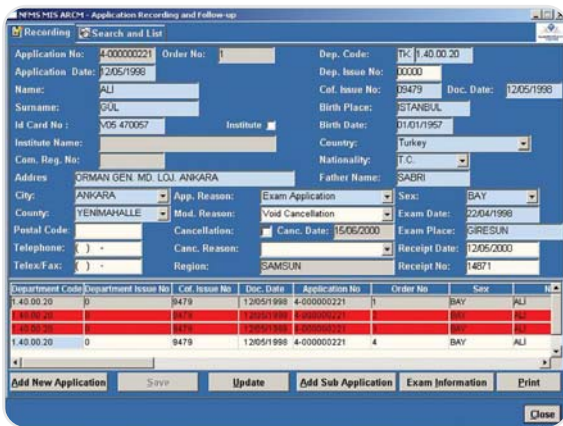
NFMS MIS ARCM - Application Recording and Follow-up

Recording | Search and List

Application No: 4-000000221 Order No: 1
Dep. Code: TK 1.40.00.20
Application Date: 12/05/1998
Dep. Issue No: 00000
Name: ALI
Cof. Issue No: 09479 Doc. Date: 12/05/1998
Surname: GUL
Birth Place: ISTANBUL
Id Card No: V05 470057
Institute
Birth Date: 01/01/1957
Institute Name:
Country: Turkey
Com. Reg. No:
Nationality: T.C.
Addres: ORMAN GEN. MD. LOJ. ANKARA
Father Name: SABRI
City: ANKARA
App. Reason: Exam Application
Sex: BAY
County: YENIMAHALLE
Mod. Reason: Void Cancellation
Exam Date: 22/04/1998
Postal Code:
Cancellation: Canc. Date: 15/06/2000
Exam Place: GIRESUN
Telephone: ( ) -
Canc. Reason:
Receipt Date: 12/05/2000
Telex/Fax: ( ) -
Region: SAMSUN
Receipt No: 14871

| Department Code | Department Issue No | Cof. Issue No | Doc. Date | Application No | Order No | Sex | N |
|---|---|---|---|---|---|---|---|
| 1.40.00.20 | 0 | 9479 | 12/05/1998 | 4-000000221 | 1 | BAY | ALI |
| 1.40.00.20 | 0 | 9479 | 12/05/1998 | 4-000000221 | 2 | BAY | ALI |
| 1.40.00.20 | 0 | 9479 | 12/05/1998 | 4-000000221 | 3 | BAY | ALI |
| 1.40.00.20 | 0 | 9479 | 12/05/1998 | 4-000000221 | 4 | BAY | ALI |

Add New Application | Save | Update | Add Sub Application | Exam Information | Print

Close